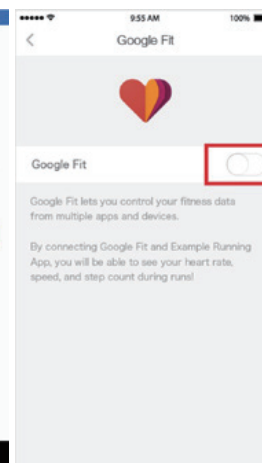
9:55 AM

100%

<

Google Fit

Google Fit

Google Fit lets you control your fitness data from multiple apps and devices.

By connecting Google Fit and Example Running App, you will be able to see your heart rate, speed, and step count during runs!